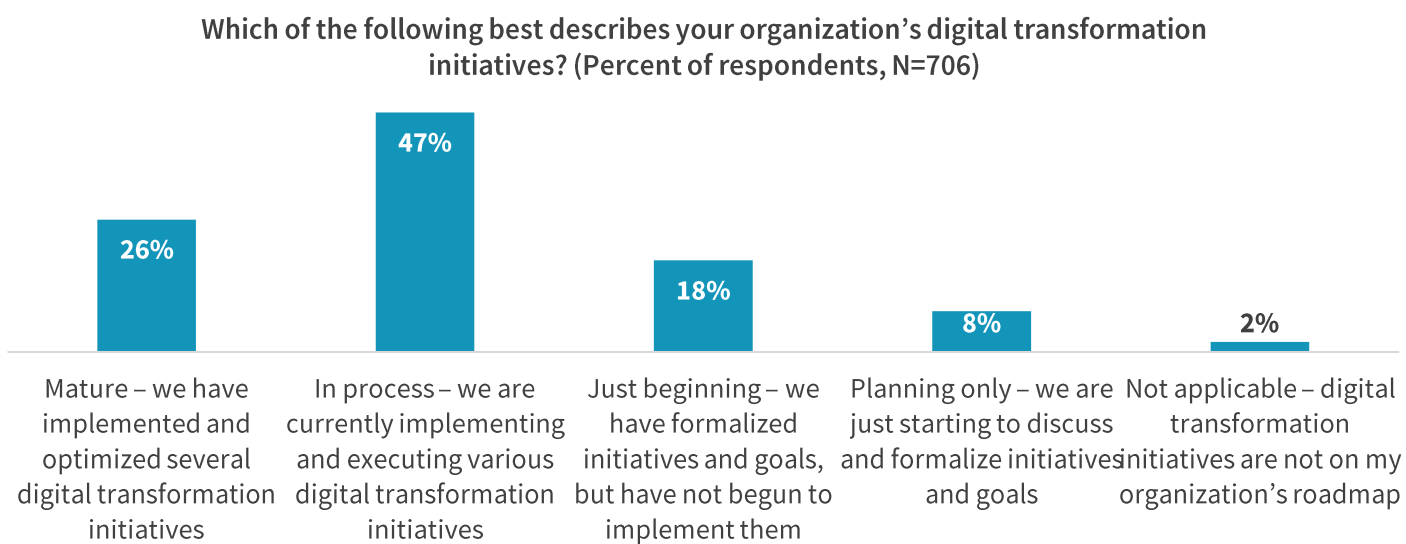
Which of the following best describes your organization’s digital transformation initiatives? (Percent of respondents, N=706)

26%

47%

18%

8%

2%

Mature – we have implemented and optimized several digital transformation initiatives

In process – we are currently implementing and executing various digital transformation initiatives

Just beginning – we have formalized initiatives and goals, but have not begun to implement them

Planning only – we are just starting to discuss and formalize initiatives and goals

Not applicable – digital transformation initiatives are not on my organization’s roadmap